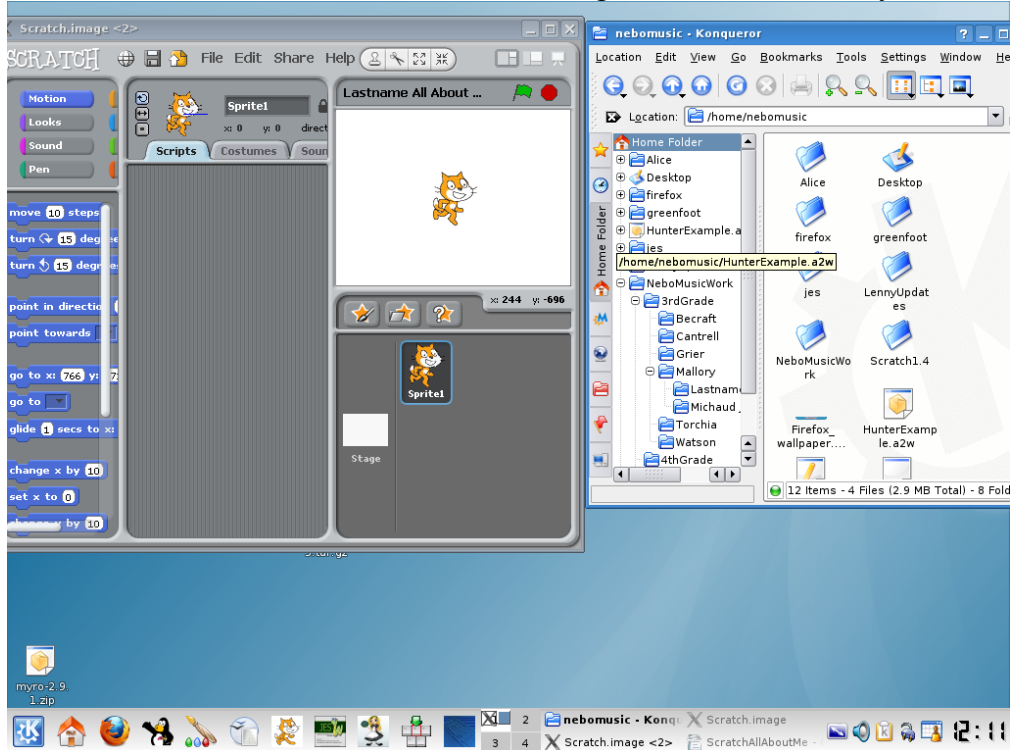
Scratch.image <2>

SCRATCH File Edit Share Help

Motion
Looks
Sound
Pen

Sprite1
x: 0 y: 0 direct

Scripts Costumes Soun

Lastname All About ...

move 10 steps
turn 15 deg
turn 15 degr
point in directio
point towards
go to x: 766 y: 7
go to
glide 1 secs to x:
change x by 10
set x to 0
change y by 10

x: 244 y: -696

Sprite1

Stage

nebomusic - Konqueror

Location Edit View Go Bookmarks Tools Settings Window He

Location: /home/nebomusic

Home Folder
Alice
Desktop
firefox
greenfoot
HunterExample.a
jes
/home/nebomusic/HunterExample.a2w
NeboMusicWork
3rdGrade
Becraft
Cantrell
Grier
Mallory
Lastnam
Michaud
Torchia
Watson
4thGrade

Home Folder

Alice
Desktop
firefox
greenfoot
jes
LennyUpdates
NeboMusicWork
Scratch1.4
Firefox_wallpaper....
HunterExample.a2w

12 Items - 4 Files (2.9 MB Total) - 8 Fold

myro-2.9.1.zip

2 nebomusic - Konq Scratch.image
3 4 Scratch.image <2> ScratchAllAboutMe

2:11